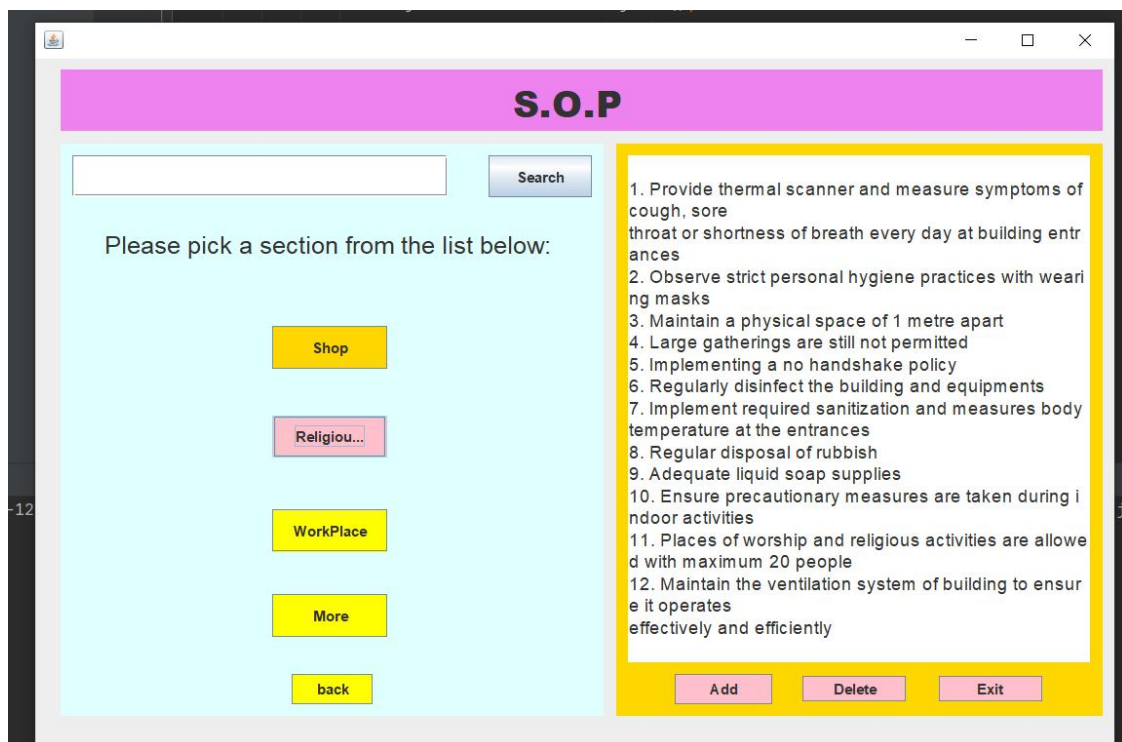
S.O.P

Search

Please pick a section from the list below:

Shop

Religiou...

WorkPlace

More

back

1. Provide thermal scanner and measure symptoms of cough, sore
throat or shortness of breath every day at building entrances
2. Observe strict personal hygiene practices with wearing masks
3. Maintain a physical space of 1 metre apart
4. Large gatherings are still not permitted
5. Implementing a no handshake policy
6. Regularly disinfect the building and equipments
7. Implement required sanitization and measures body temperature at the entrances
8. Regular disposal of rubbish
9. Adequate liquid soap supplies
10. Ensure precautionary measures are taken during indoor activities
11. Places of worship and religious activities are allowed with maximum 20 people
12. Maintain the ventilation system of building to ensure it operates
effectively and efficiently

Add Delete Exit

-12